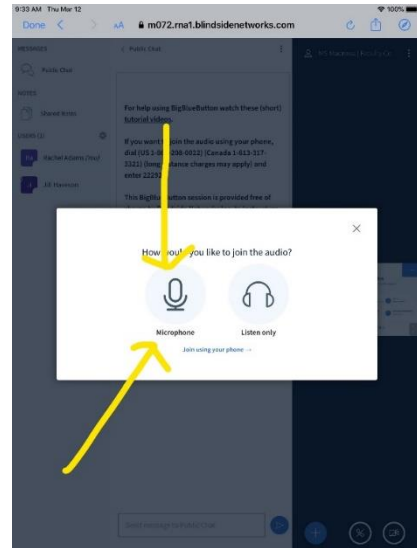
9:33 AM Thu Mar 12

100%

Done

AA

m072.rna1.blindsidenetworks.com

MESSAGES

Public Chat

NOTES

Shared Notes

USERS (2)

Rachel Adams (You)

Ell Harrison

Public Chat

For help using BigBlueButton watch these (short) tutorial videos.

If you want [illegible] join the audio using your phone, dial (US 1-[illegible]-206-0012) (Canada 1-613-317-3221) (long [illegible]tance charges may apply) and enter 2225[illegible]

This BigBlu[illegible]utton session is provided free of

How wou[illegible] you like to join the audio?

Microphone

Listen only

Join using your phone →

Send message to Public Chat